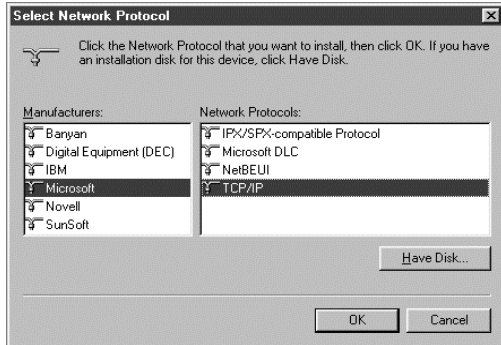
Select Network Protocol

Click the Network Protocol that you want to install, then click OK. If you have an installation disk for this device, click Have Disk.

Manufacturers:
Banyan
Digital Equipment (DEC)
IBM
Microsoft
Novell
SunSoft

Network Protocols:
IPX/SPX-compatible Protocol
Microsoft DLC
NetBEUI
TCP/IP

Have Disk...

OK
Cancel